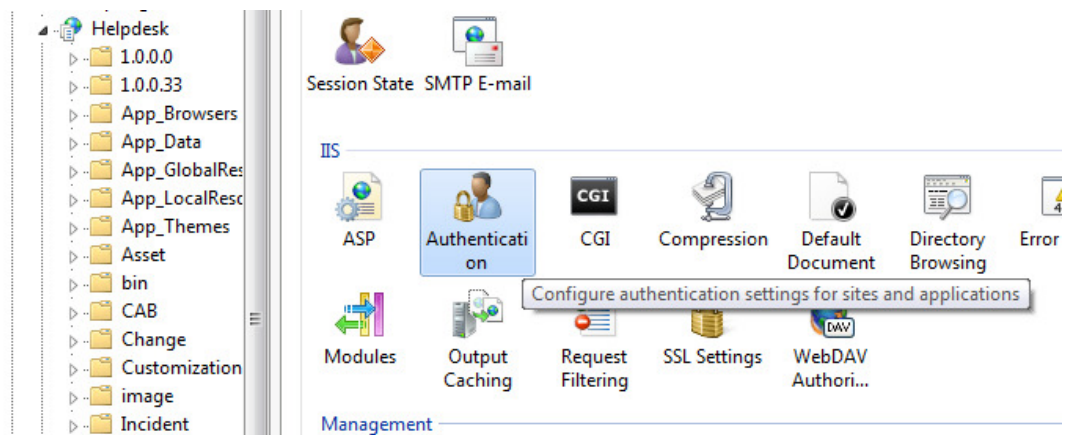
Helpdesk
1.0.0.0
1.0.0.33
App_Browsers
App_Data
App_GlobalRes
App_LocalResc
App_Themes
Asset
bin
CAB
Change
Customization
image
Incident

Session State
SMTP E-mail

IIS

ASP
Authentication
CGI
Compression
Default Document
Directory Browsing
Error

Configure authentication settings for sites and applications

Modules
Output Caching
Request Filtering
SSL Settings
WebDAV Authori...

Management